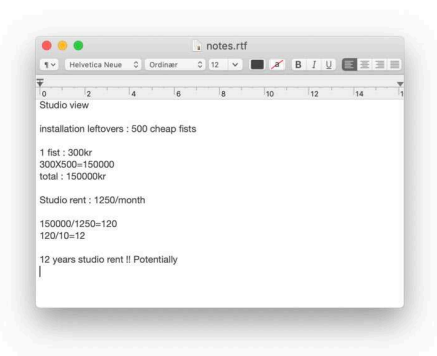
notes.rtf

¶ Helvetica Neue Ordinær 12 B I U

0 2 4 6 8 10 12 14

Studio view

installation leftovers : 500 cheap fists

1 fist : 300kr
300X500=150000
total : 150000kr

Studio rent : 1250/month

150000/1250=120
120/10=12

12 years studio rent !! Potentially